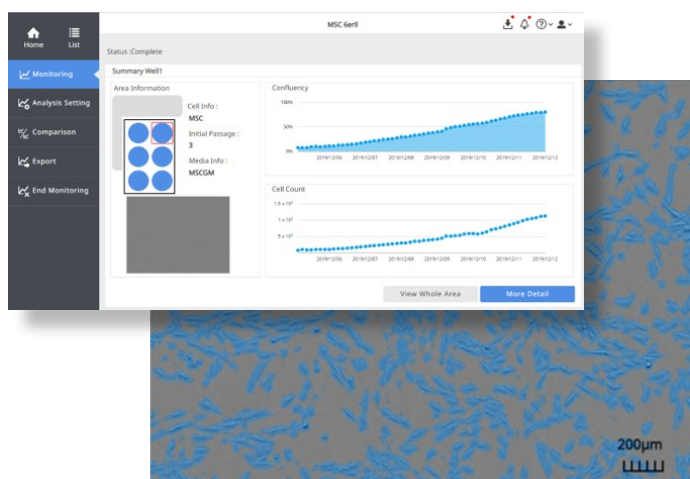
Home
List
Monitoring
Analysis Setting
Comparison
Export
End Monitoring

MSC 6erll

Status :Complete

Summary Well1

Area Information

Cell Info :
MSC
Initial Passage :
3
Media Info :
MSCGM

Confluency

100%
50%
0%

2019/12/06 2019/12/07 2019/12/08 2019/12/09 2019/12/10 2019/12/11 2019/12/12

Cell Count

$1.5 \times 10^5$
$1 \times 10^5$
$5 \times 10^4$

2019/12/06 2019/12/07 2019/12/08 2019/12/09 2019/12/10 2019/12/11 2019/12/12

View Whole Area
More Detail

200µm